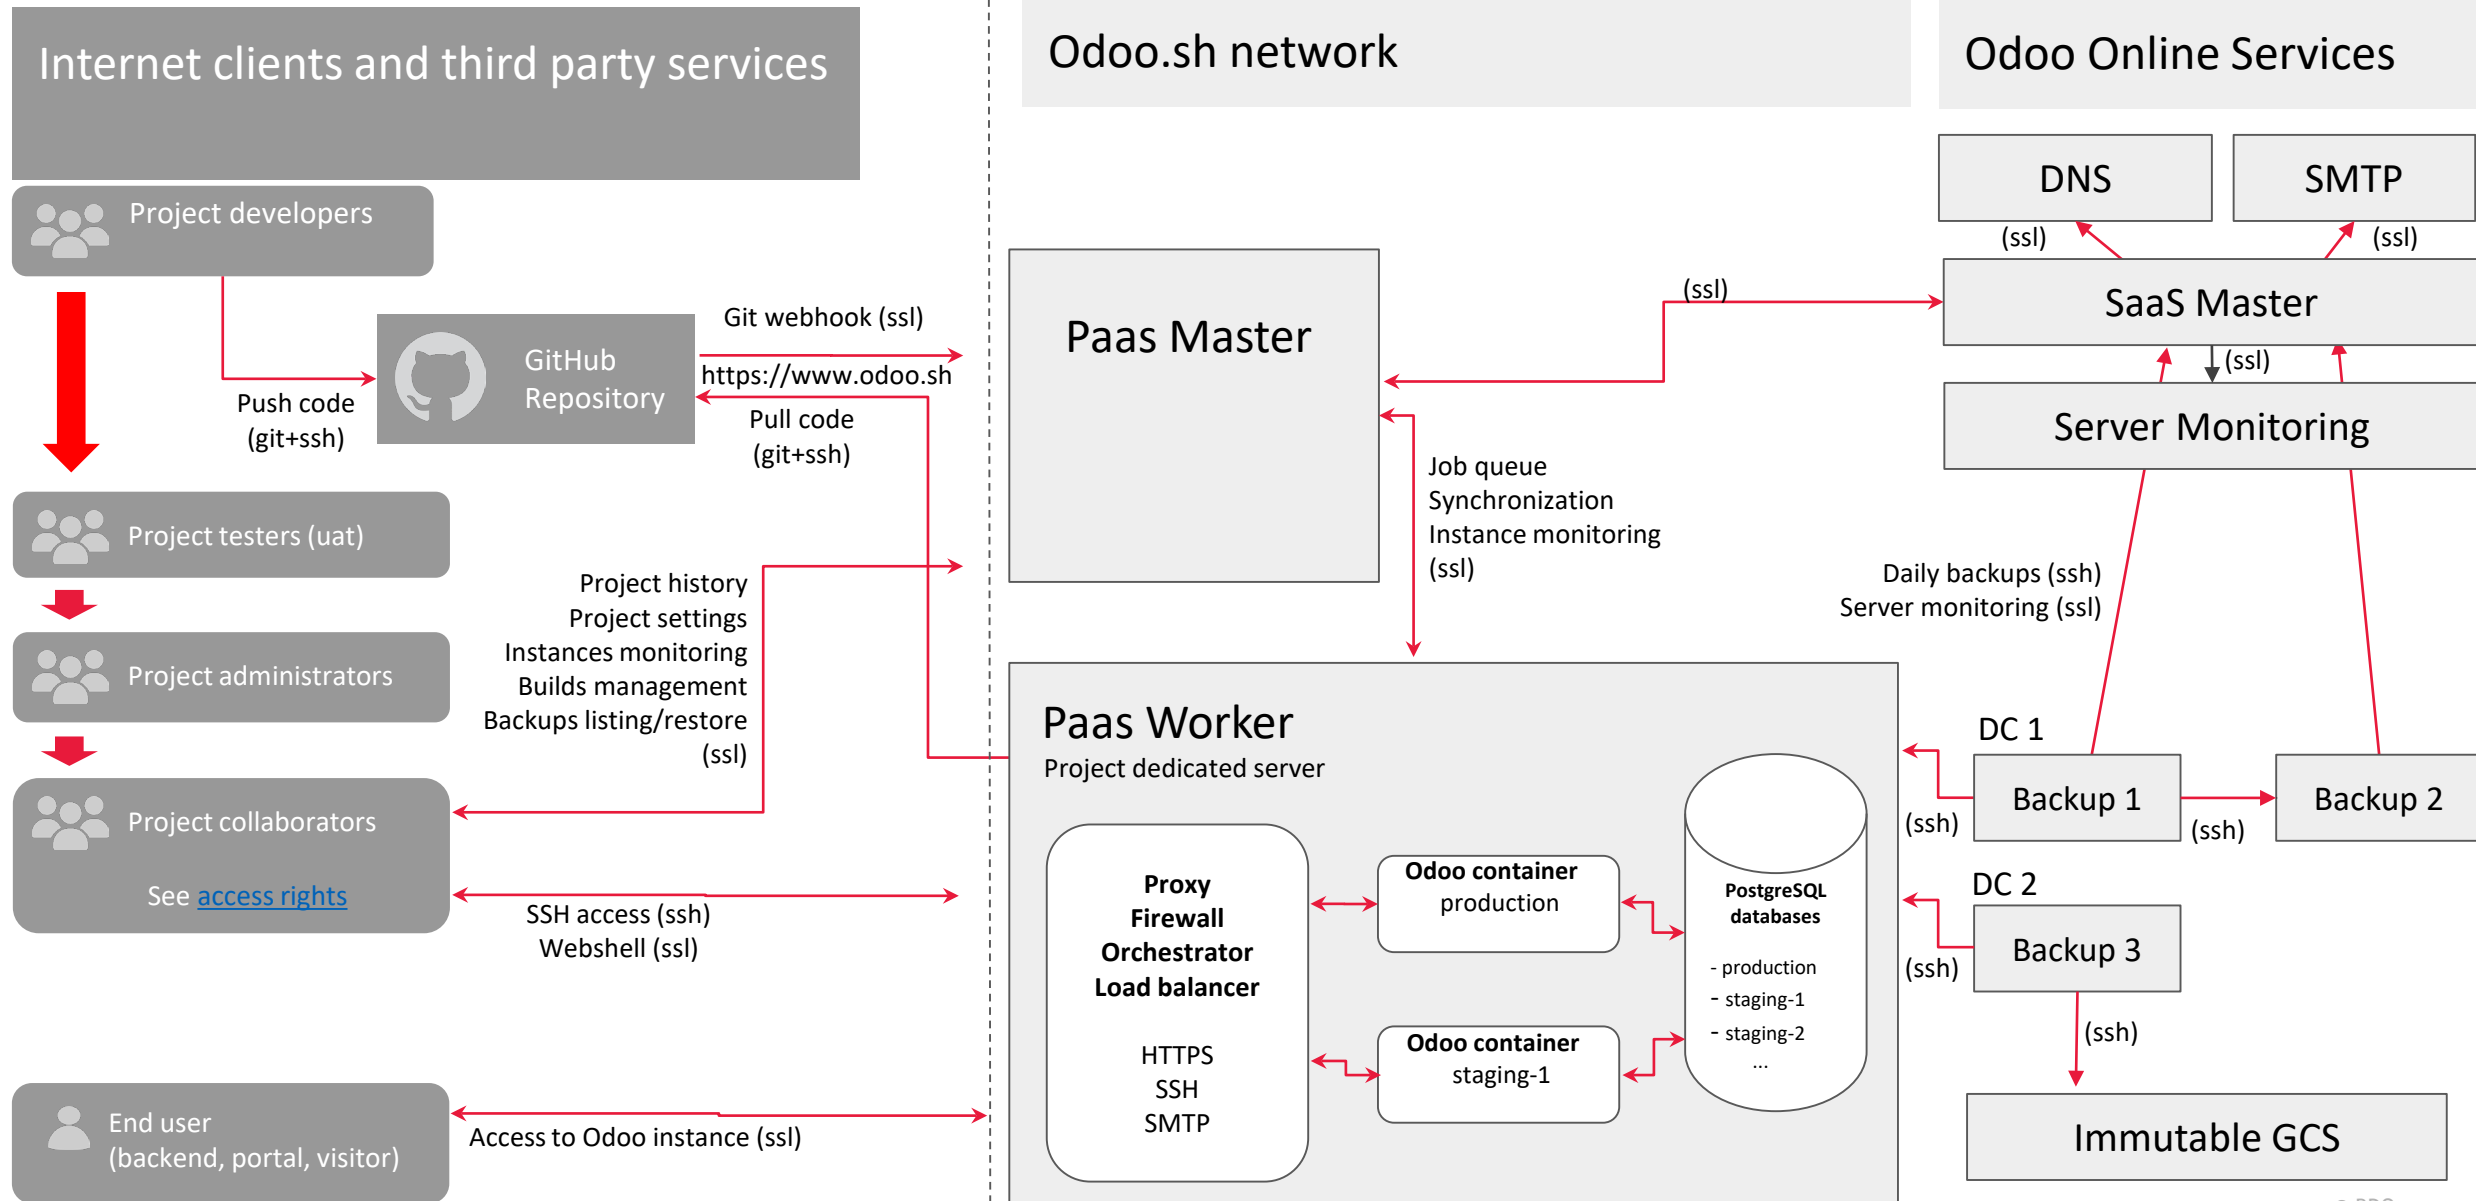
Internet clients and third party services

Odoo.sh network

Odoo Online Services

DNS

SMTP

(ssl)

(ssl)

Project developers

Push code (git+ssh)

GitHub Repository

Git webhook (ssl)

https://www.odoo.sh

Pull code (git+ssh)

Paas Master

(ssl)

SaaS Master

(ssl)

Server Monitoring

Job queue
Synchronization
Instance monitoring
(ssl)

Project testers (uat)

Project history
Project settings
Instances monitoring
Builds management
Backups listing/restore
(ssl)

Project administrators

Daily backups (ssh)
Server monitoring (ssl)

Paas Worker
Project dedicated server

DC 1

Backup 1

Backup 2

(ssh)

(ssh)

Project collaborators

See access rights

SSH access (ssh)
Webshell (ssl)

Proxy
Firewall
Orchestrator
Load balancer

HTTPS
SSH
SMTP

Odoo container
production

Odoo container
staging-1

PostgreSQL databases

- production
- staging-1
- staging-2
...

DC 2

Backup 3

(ssh)

(ssh)

Immutable GCS

End user
(backend, portal, visitor)

Access to Odoo instance (ssl)